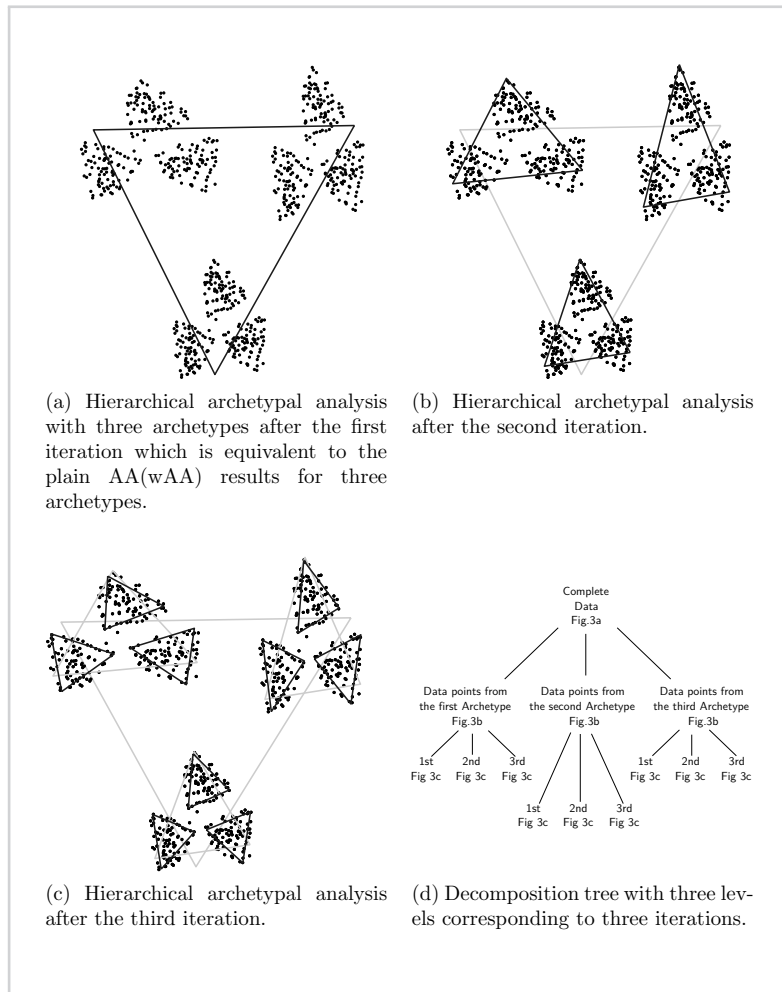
(a) Hierarchical archetypal analysis with three archetypes after the first iteration which is equivalent to the plain AA(wAA) results for three archetypes.

(b) Hierarchical archetypal analysis after the second iteration.

(c) Hierarchical archetypal analysis after the third iteration.

Complete Data Fig.3a

Data points from the first Archetype Fig.3b

Data points from the second Archetype Fig.3b

Data points from the third Archetype Fig.3b

1st Fig 3c

2nd Fig 3c

3rd Fig 3c

1st Fig 3c

2nd Fig 3c

3rd Fig 3c

1st Fig 3c

2nd Fig 3c

3rd Fig 3c

(d) Decomposition tree with three levels corresponding to three iterations.